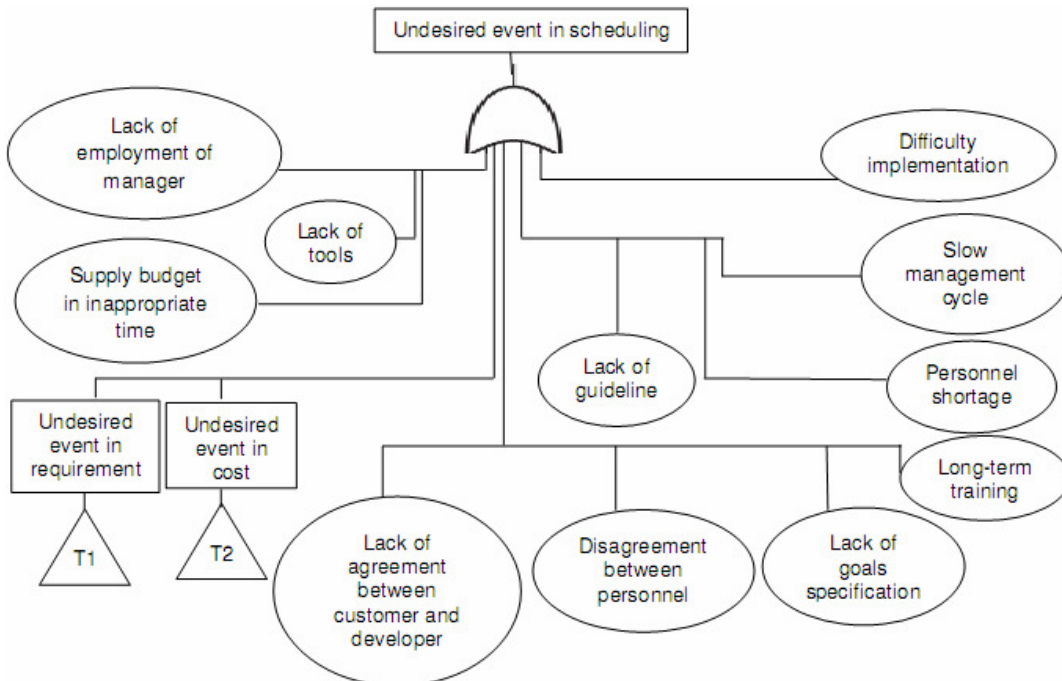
Undesired event in scheduling

Lack of employment of manager

Difficulty implementation

Lack of tools

Supply budget in inappropriate time

Slow management cycle

Lack of guideline

Personnel shortage

Undesired event in requirement

Undesired event in cost

Long-term training

T1

T2

Lack of agreement between customer and developer

Disagreement between personnel

Lack of goals specification